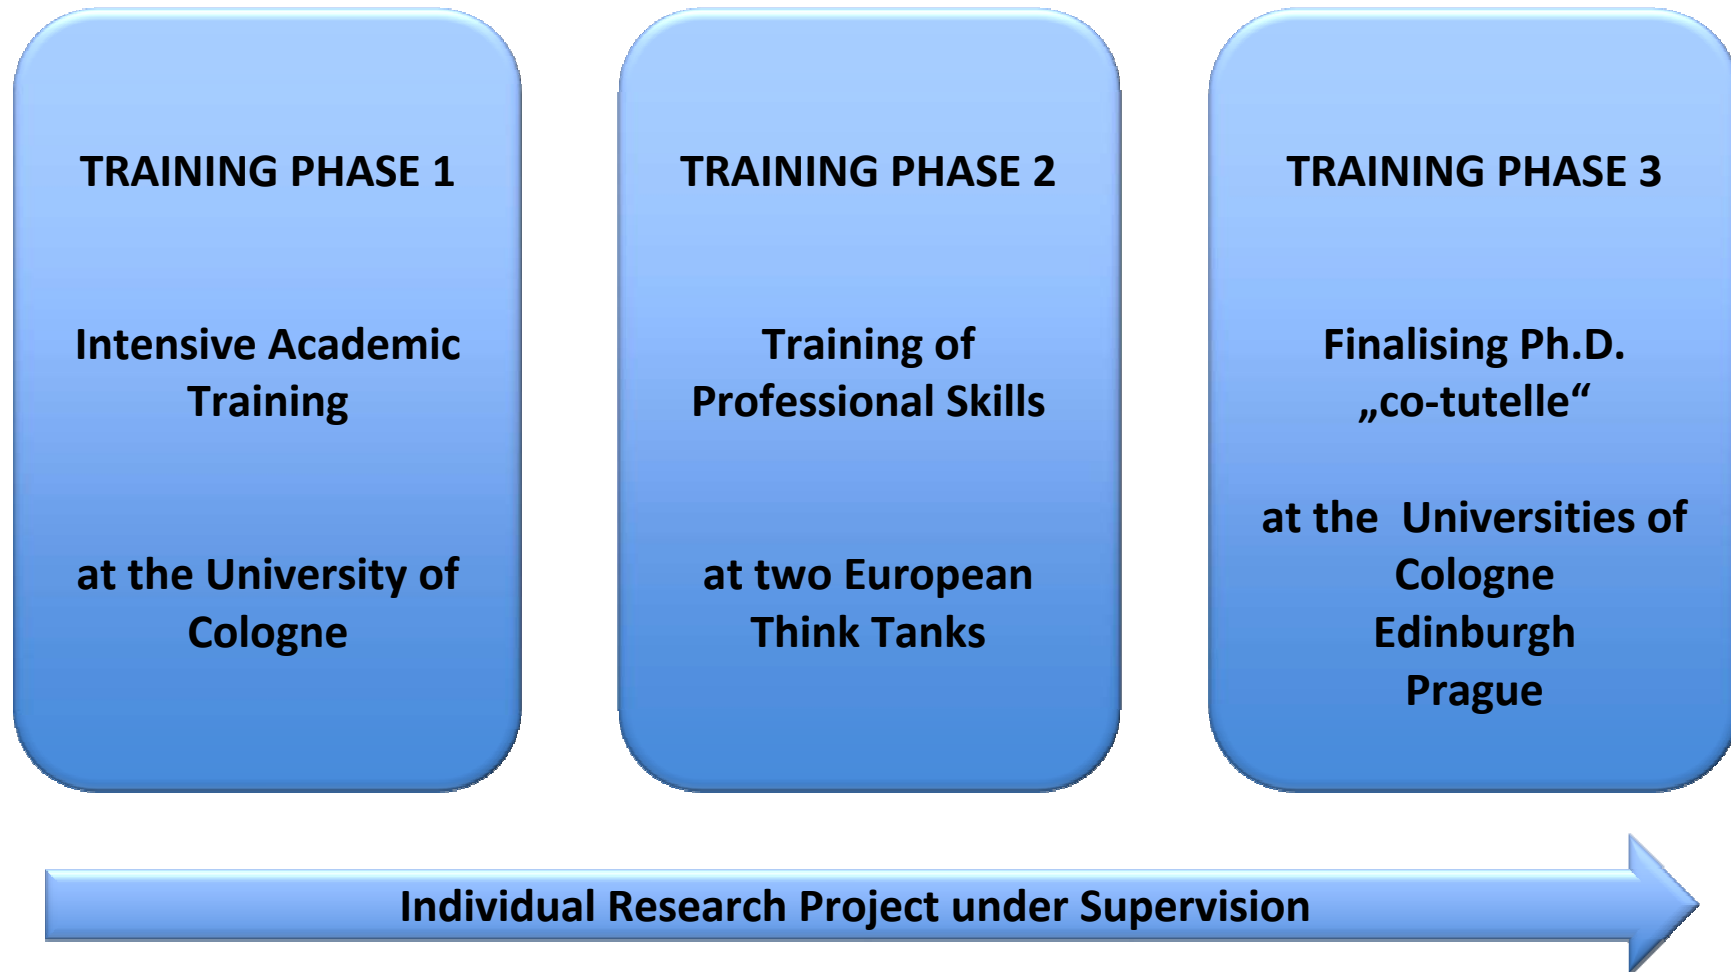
TRAINING PHASE 1

Intensive Academic Training

at the University of Cologne

TRAINING PHASE 2

Training of Professional Skills

at two European Think Tanks

TRAINING PHASE 3

Finalising Ph.D. „co-tutelle“

at the Universities of
Cologne
Edinburgh
Prague

Individual Research Project under Supervision